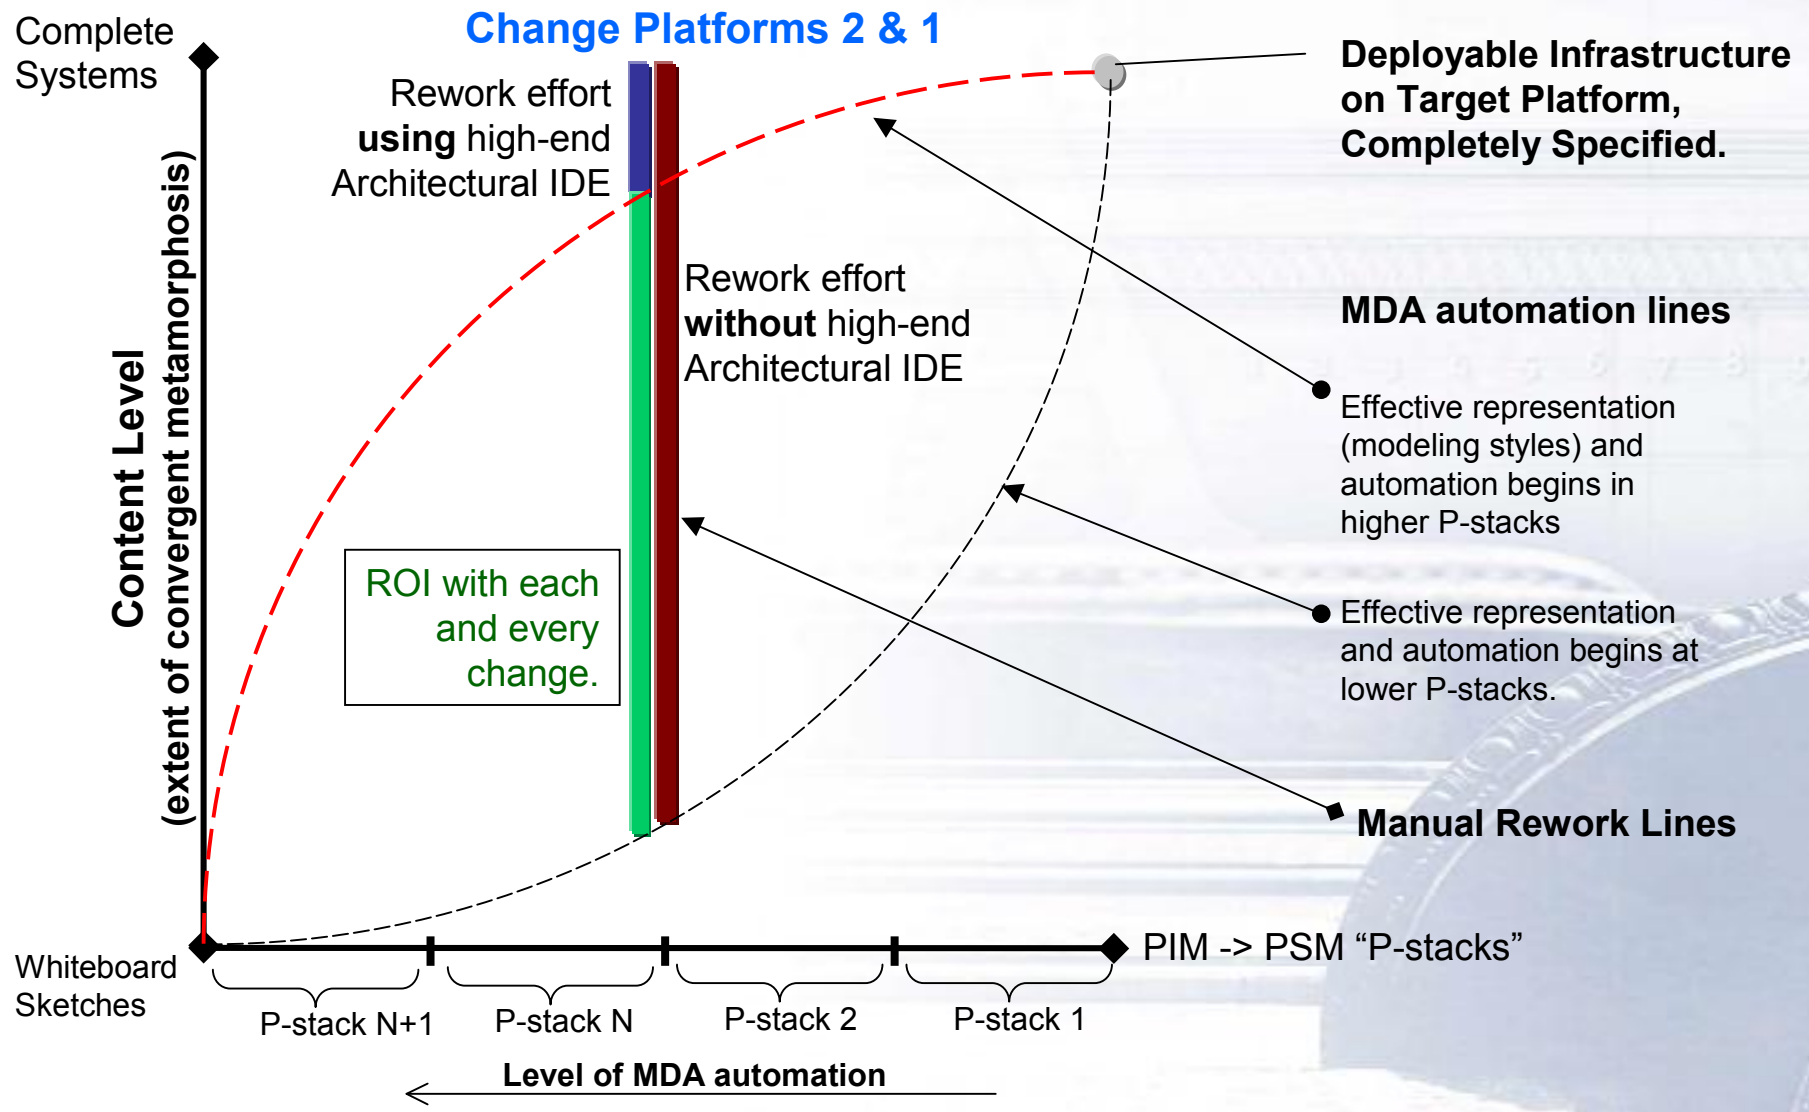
Complete Systems

Change Platforms 2 & 1

Rework effort **using** high-end Architectural IDE

Deployable Infrastructure on Target Platform, Completely Specified.

Content Level (extent of convergent metamorphosis)

Rework effort **without** high-end Architectural IDE

MDA automation lines

Effective representation (modeling styles) and automation begins in higher P-stacks

ROI with each and every change.

Effective representation and automation begins at lower P-stacks.

Manual Rework Lines

Whiteboard Sketches

PIM -> PSM “P-stacks”

P-stack N+1

P-stack N

P-stack 2

P-stack 1

Level of MDA automation